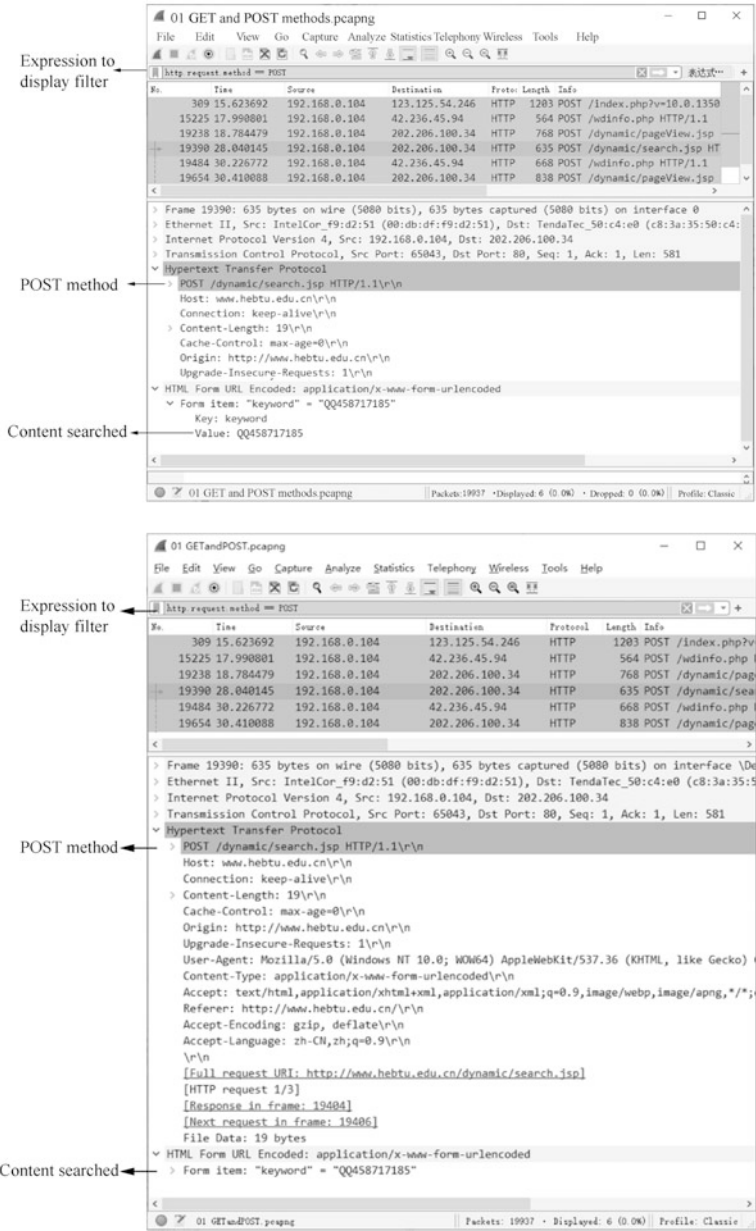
01 GET and POST methods.pcapng

File Edit View Go Capture Analyze Statistics Telephony Wireless Tools Help

Expression to display filter

http.request.method == POST

表达式… +

| No. | Time | Source | Destination | Protocol | Length | Info |
|---|---|---|---|---|---|---|
| 309 | 15.623692 | 192.168.0.104 | 123.125.54.246 | HTTP | 1203 | POST /index.php?v=10.0.1350 |
| 15225 | 17.990801 | 192.168.0.104 | 42.236.45.94 | HTTP | 564 | POST /wdinfo.php HTTP/1.1 |
| 19238 | 18.784479 | 192.168.0.104 | 202.206.100.34 | HTTP | 768 | POST /dynamic/pageView.jsp |
| 19390 | 28.040145 | 192.168.0.104 | 202.206.100.34 | HTTP | 635 | POST /dynamic/search.jsp HT |
| 19484 | 30.226772 | 192.168.0.104 | 42.236.45.94 | HTTP | 668 | POST /wdinfo.php HTTP/1.1 |
| 19654 | 30.410088 | 192.168.0.104 | 202.206.100.34 | HTTP | 838 | POST /dynamic/pageView.jsp |

> Frame 19390: 635 bytes on wire (5080 bits), 635 bytes captured (5080 bits) on interface 0
> Ethernet II, Src: IntelCor_f9:d2:51 (00:db:df:f9:d2:51), Dst: TendaTec_50:c4:e0 (c8:3a:35:50:c4:
> Internet Protocol Version 4, Src: 192.168.0.104, Dst: 202.206.100.34
> Transmission Control Protocol, Src Port: 65043, Dst Port: 80, Seq: 1, Ack: 1, Len: 581
∨ Hypertext Transfer Protocol

POST method

> POST /dynamic/search.jsp HTTP/1.1\r\n
Host: www.hebtu.edu.cn\r\n
Connection: keep-alive\r\n
> Content-Length: 19\r\n
Cache-Control: max-age=0\r\n
Origin: http://www.hebtu.edu.cn\r\n
Upgrade-Insecure-Requests: 1\r\n
∨ HTML Form URL Encoded: application/x-www-form-urlencoded
∨ Form item: "keyword" = "QQ458717185"
Key: keyword
Value: QQ458717185

Content searched

01 GET and POST methods.pcapng | Packets: 19937 · Displayed: 6 (0.0%) · Dropped: 0 (0.0%) | Profile: Classic

01 GETandPOST.pcapng

File Edit View Go Capture Analyze Statistics Telephony Wireless Tools Help

Expression to display filter

http.request.method == POST

| No. | Time | Source | Destination | Protocol | Length | Info |
|---|---|---|---|---|---|---|
| 309 | 15.623692 | 192.168.0.104 | 123.125.54.246 | HTTP | 1203 | POST /index.php?v |
| 15225 | 17.990801 | 192.168.0.104 | 42.236.45.94 | HTTP | 564 | POST /wdinfo.php |
| 19238 | 18.784479 | 192.168.0.104 | 202.206.100.34 | HTTP | 768 | POST /dynamic/pag |
| 19390 | 28.040145 | 192.168.0.104 | 202.206.100.34 | HTTP | 635 | POST /dynamic/sea |
| 19484 | 30.226772 | 192.168.0.104 | 42.236.45.94 | HTTP | 668 | POST /wdinfo.php |
| 19654 | 30.410088 | 192.168.0.104 | 202.206.100.34 | HTTP | 838 | POST /dynamic/pag |

> Frame 19390: 635 bytes on wire (5080 bits), 635 bytes captured (5080 bits) on interface \De
> Ethernet II, Src: IntelCor_f9:d2:51 (00:db:df:f9:d2:51), Dst: TendaTec_50:c4:e0 (c8:3a:35:5
> Internet Protocol Version 4, Src: 192.168.0.104, Dst: 202.206.100.34
> Transmission Control Protocol, Src Port: 65043, Dst Port: 80, Seq: 1, Ack: 1, Len: 581
∨ Hypertext Transfer Protocol

POST method

> POST /dynamic/search.jsp HTTP/1.1\r\n
Host: www.hebtu.edu.cn\r\n
Connection: keep-alive\r\n
> Content-Length: 19\r\n
Cache-Control: max-age=0\r\n
Origin: http://www.hebtu.edu.cn\r\n
Upgrade-Insecure-Requests: 1\r\n
User-Agent: Mozilla/5.0 (Windows NT 10.0; WOW64) AppleWebKit/537.36 (KHTML, like Gecko)
Content-Type: application/x-www-form-urlencoded\r\n
Accept: text/html,application/xhtml+xml,application/xml;q=0.9,image/webp,image/apng,*/*;
Referer: http://www.hebtu.edu.cn/\r\n
Accept-Encoding: gzip, deflate\r\n
Accept-Language: zh-CN,zh;q=0.9\r\n
\r\n
[Full request URI: http://www.hebtu.edu.cn/dynamic/search.jsp]
[HTTP request 1/3]
[Response in frame: 19404]
[Next request in frame: 19406]
File Data: 19 bytes
∨ HTML Form URL Encoded: application/x-www-form-urlencoded
> Form item: "keyword" = "QQ458717185"

Content searched

01 GETandPOST.pcapng | Packets: 19937 · Displayed: 6 (0.0%) | Profile: Classic